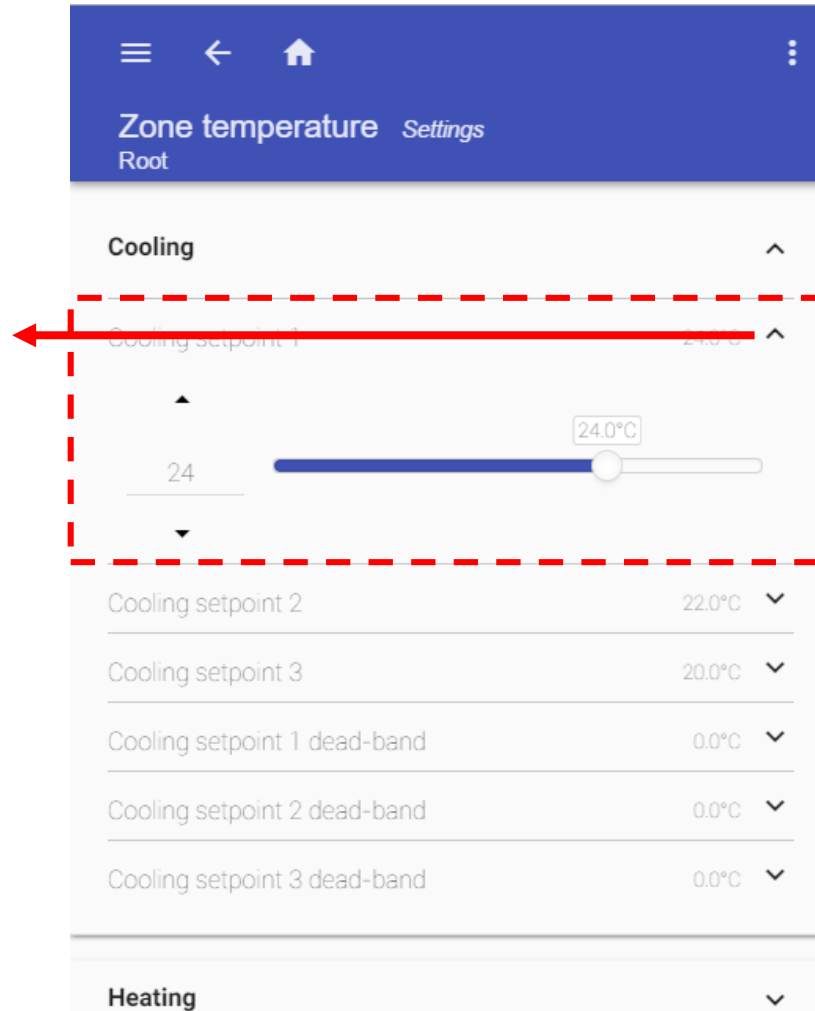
Zone temperature Settings
Root

Cooling

Cooling setpoint 1 24.0°C

24.0°C

24

Cooling setpoint 2 22.0°C

Cooling setpoint 3 20.0°C

Cooling setpoint 1 dead-band 0.0°C

Cooling setpoint 2 dead-band 0.0°C

Cooling setpoint 3 dead-band 0.0°C

Heating